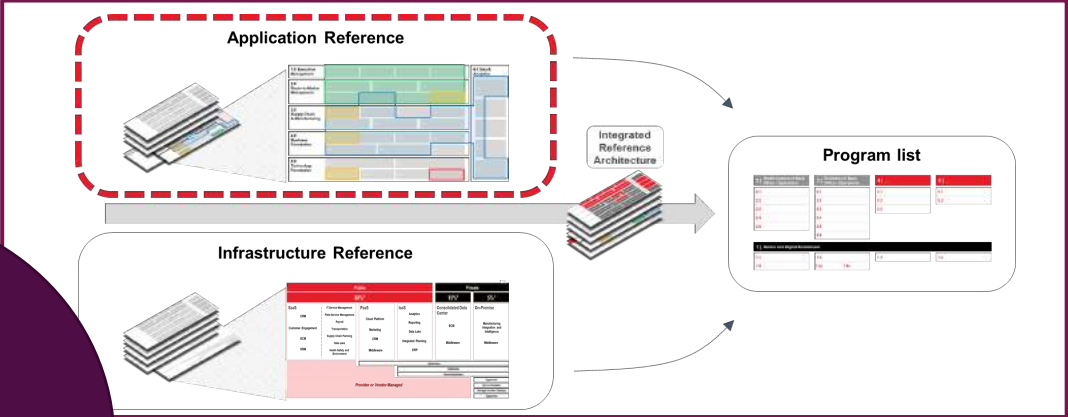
Application Reference

Integrated Reference Architecture

Program list

Infrastructure Reference

Public

Private

SaaS

PaaS

IaaS

Consolidated Data Center

On-Premise

CRM

Customer Engagement

SCM

DRM

Cloud Platform

Marketing

Middleware

Analytics

Reporting

Data Lake

Integrated Planning

ERP

Middleware

Provider or Vendor Managed